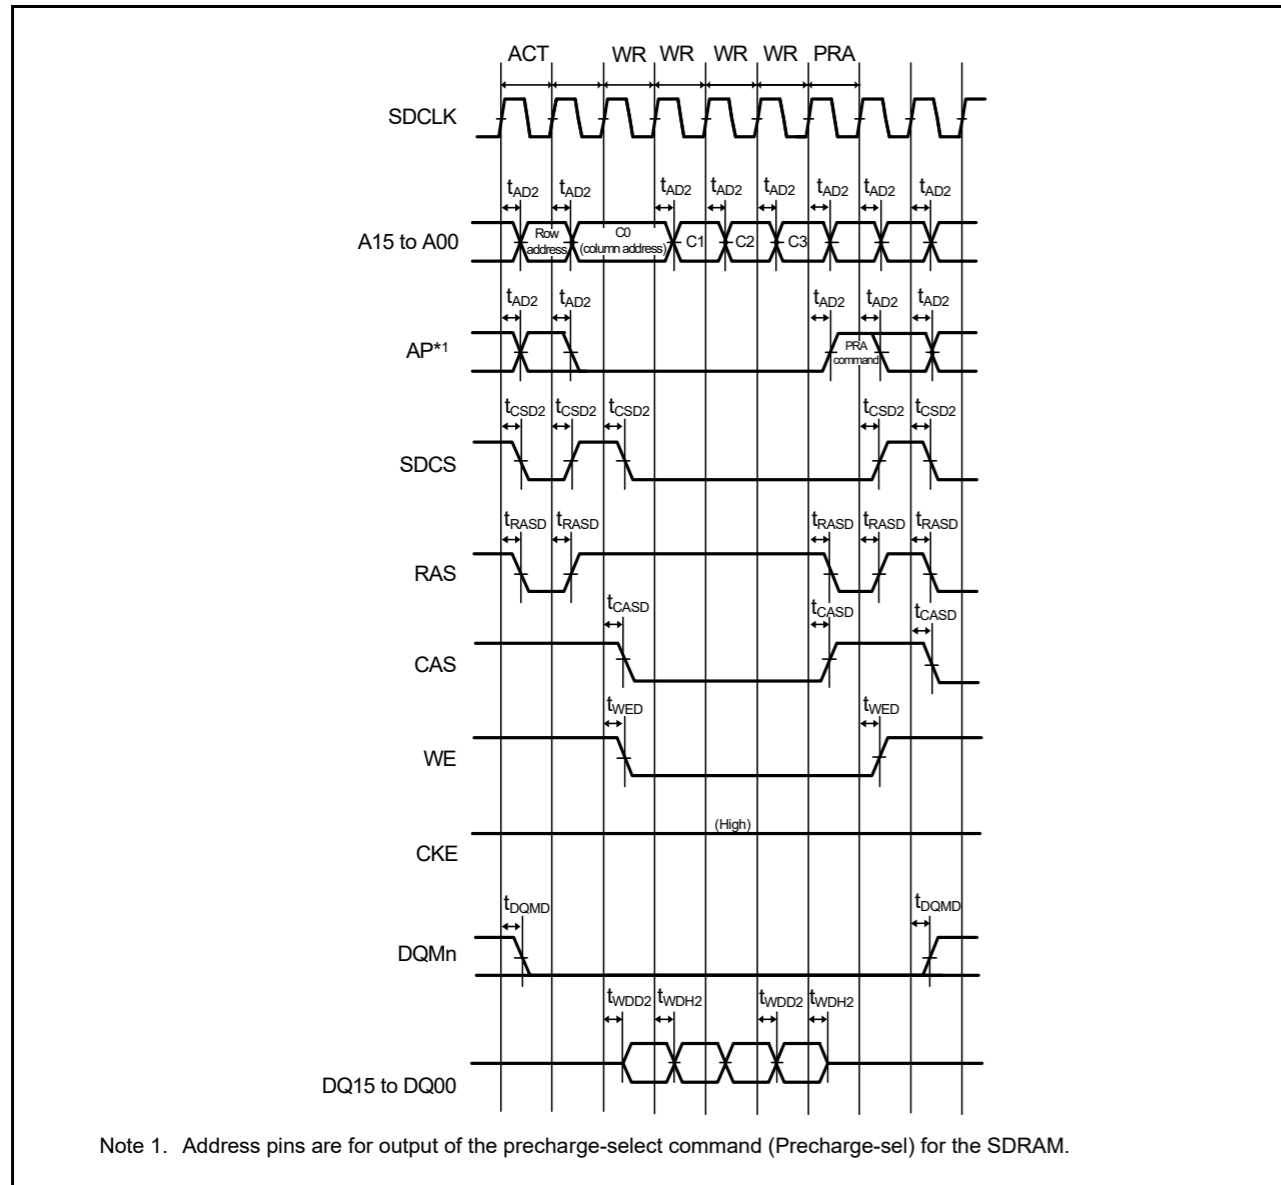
ACT WR WR WR WR PRA

SDCLK

$t_{AD2}$ $t_{AD2}$ $t_{AD2}$ $t_{AD2}$ $t_{AD2}$ $t_{AD2}$ $t_{AD2}$ $t_{AD2}$

A15 to A00

Row address

C0 (column address)

C1 C2 C3

$t_{AD2}$ $t_{AD2}$ $t_{AD2}$ $t_{AD2}$ $t_{AD2}$

AP*1

PRA command

$t_{CSD2}$ $t_{CSD2}$ $t_{CSD2}$ $t_{CSD2}$ $t_{CSD2}$

SDCS

$t_{RASD}$ $t_{RASD}$ $t_{RASD}$ $t_{RASD}$ $t_{RASD}$

RAS

$t_{CASD}$ $t_{CASD}$ $t_{CASD}$

CAS

$t_{WED}$ $t_{WED}$

WE

(High)

CKE

$t_{DQMD}$ $t_{DQMD}$

DQMn

$t_{WDD2}$ $t_{WDH2}$ $t_{WDD2}$ $t_{WDH2}$

DQ15 to DQ00

Note 1. Address pins are for output of the precharge-select command (Precharge-sel) for the SDRAM.